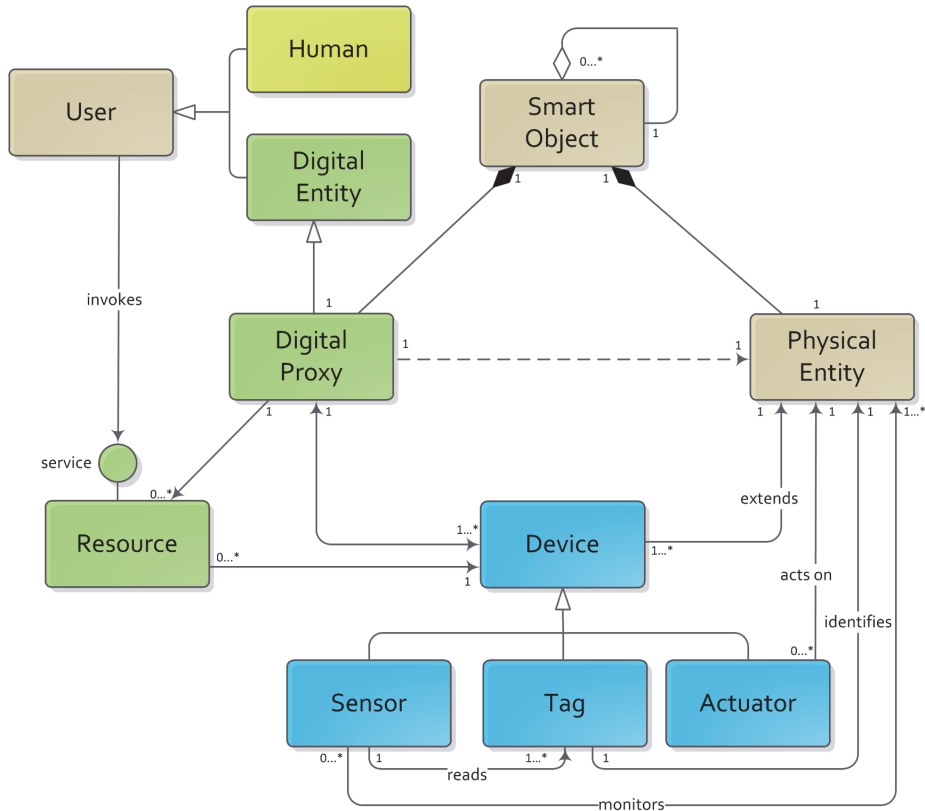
Human

User

Digital Entity

Smart Object

0...*

1

1

1

invokes

1

Digital Proxy

1

1

Physical Entity

1

1

1

1

1...*

service

0...*

Resource

1...*

Device

1...*

extends

0...*

1

acts on

identifies

0...*

Sensor

Tag

Actuator

0...*

1

1...*

1

reads

monitors